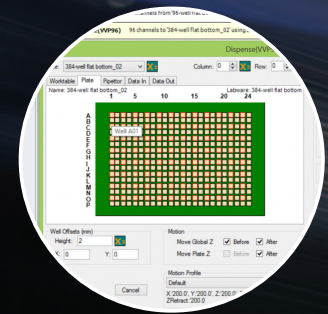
channels from '96-well flat b

(VP96)	96 channels to '384-well flat bottom_02' using

Dispense(VVP

384-well flat bottom_02	Column: 0	Row: 0

Worktable	Plate	Pipettor	Data In	Data Out

Name: 384-well flat bottom_02	Labware: 384-well flat bottom

1	5	10	15	20	24

A
B
C
D
E
F
G
H
I
J
K
L
M
N
O
P

Well A01

Well Offsets (mm)
Height: 2
X: 0	Y: 0

Motion
Move Global Z	Before	After
Move Plate Z	Before	After

Motion Profile
Default
X:200.0', Y:200.0', Z:200.0'
ZRetract: 200.0

Cancel